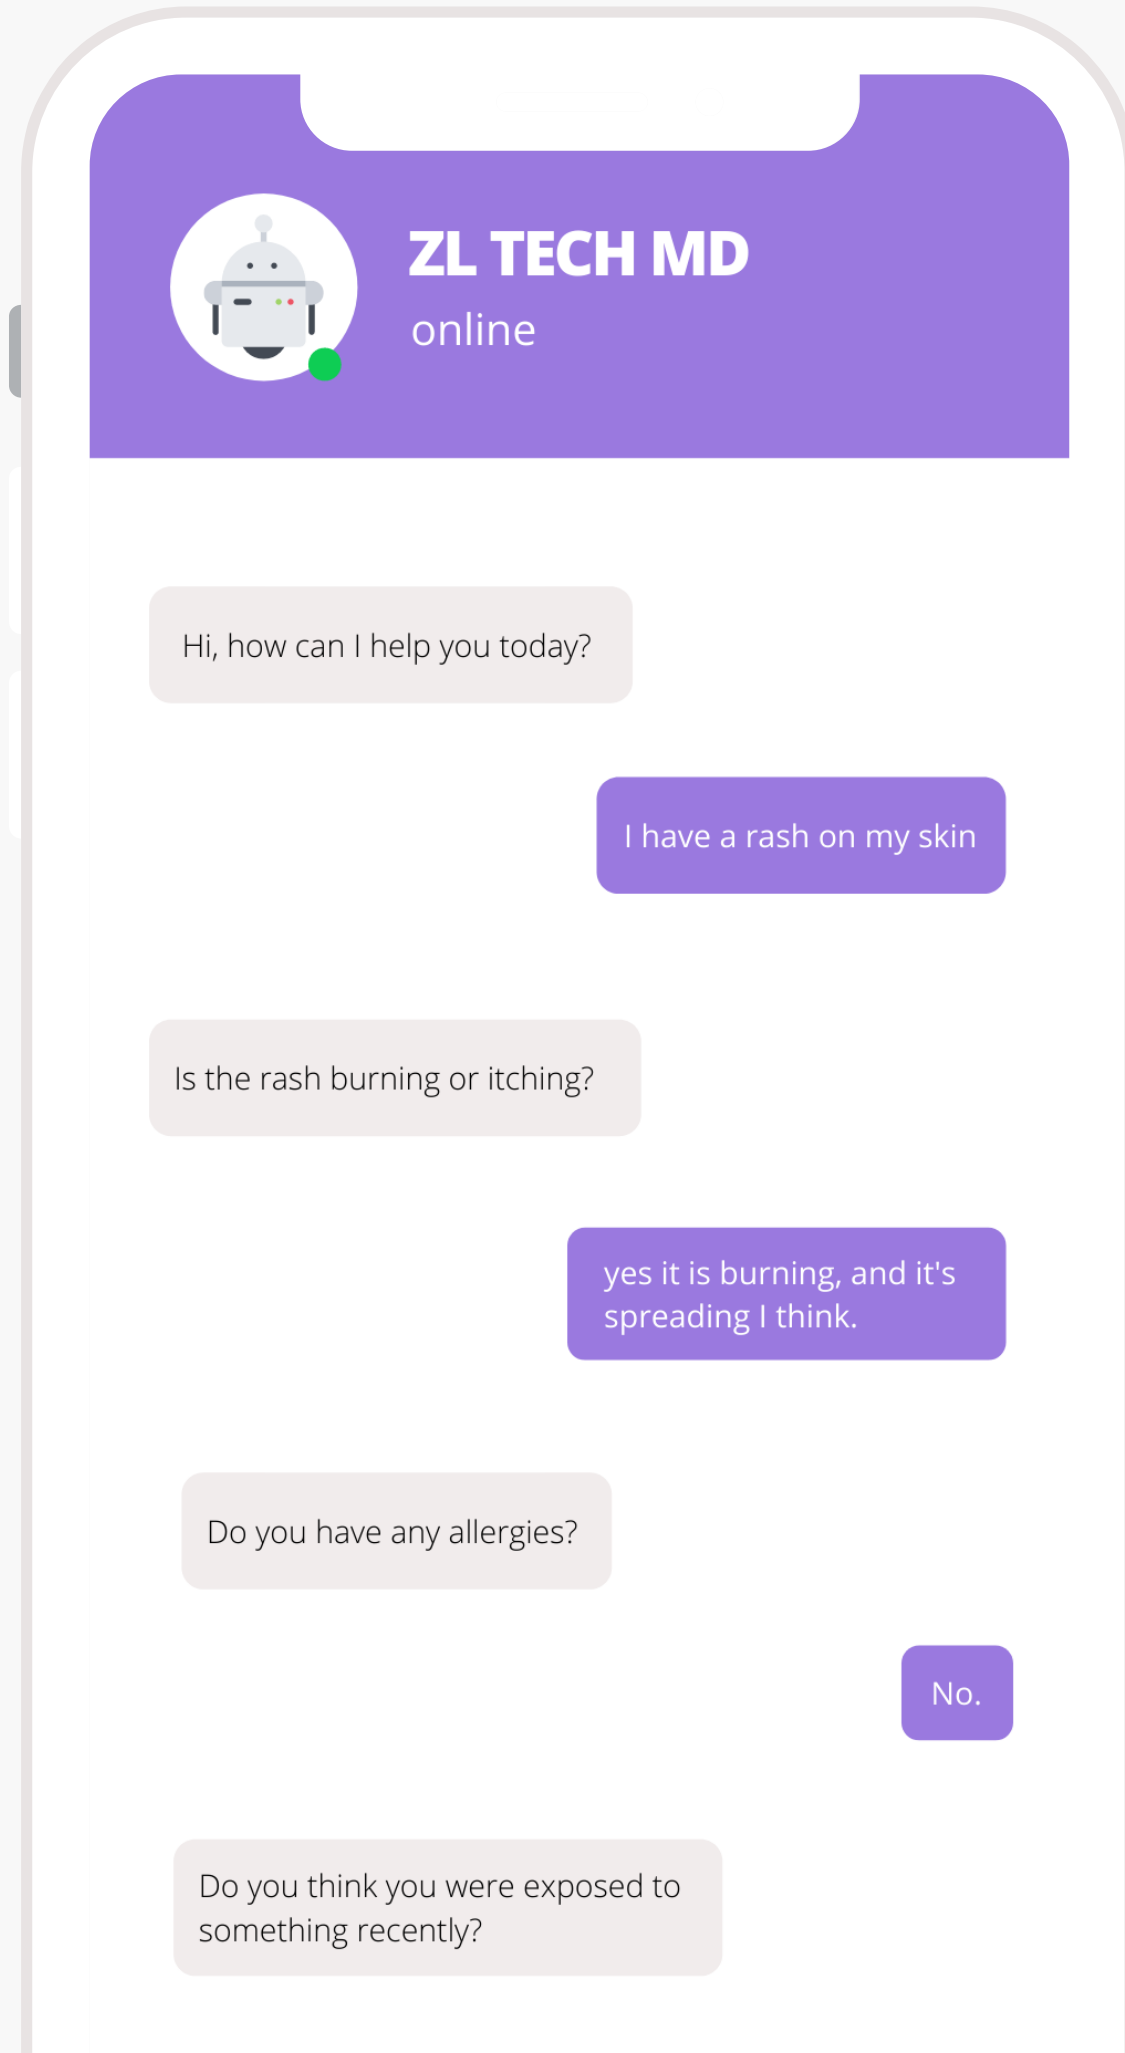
ZL TECH MD
online

Hi, how can I help you today?

I have a rash on my skin

Is the rash burning or itching?

yes it is burning, and it's spreading I think.

Do you have any allergies?

No.

Do you think you were exposed to something recently?